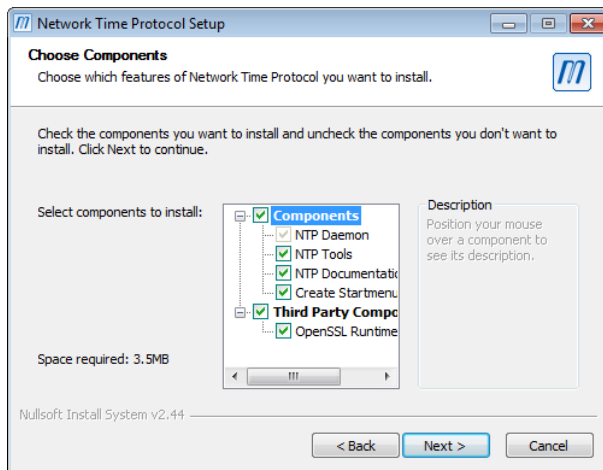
Network Time Protocol Setup

Choose Components
Choose which features of Network Time Protocol you want to install.

Check the components you want to install and uncheck the components you don't want to install. Click Next to continue.

Select components to install:

Components
NTP Daemon
NTP Tools
NTP Documentatio
Create Startmenu
Third Party Compo
OpenSSL Runtime

Description
Position your mouse over a component to see its description.

Space required: 3.5MB

Nullsoft Install System v2.44

< Back
Next >
Cancel